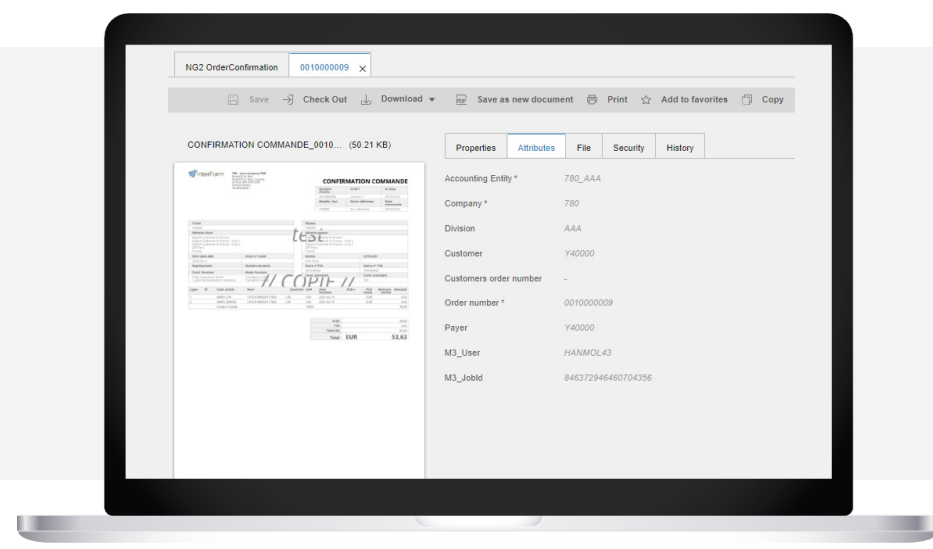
NG2 OrderConfirmation | 0010000009 ×

Save | Check Out | Download | Save as new document | Print | Add to favorites | Copy

CONFIRMATION COMMANDE_0010... (50.21 KB)

InterForm

CONFIRMATION COMMANDE

test

// COPIE //

Total EUR 53.63

Properties | Attributes | File | Security | History

Accounting Entity * 780_AAA
Company * 780
Division AAA
Customer Y40000
Customers order number -
Order number * 0010000009
Payer Y40000
M3_User HANMOL43
M3_JobId 846372946460704356